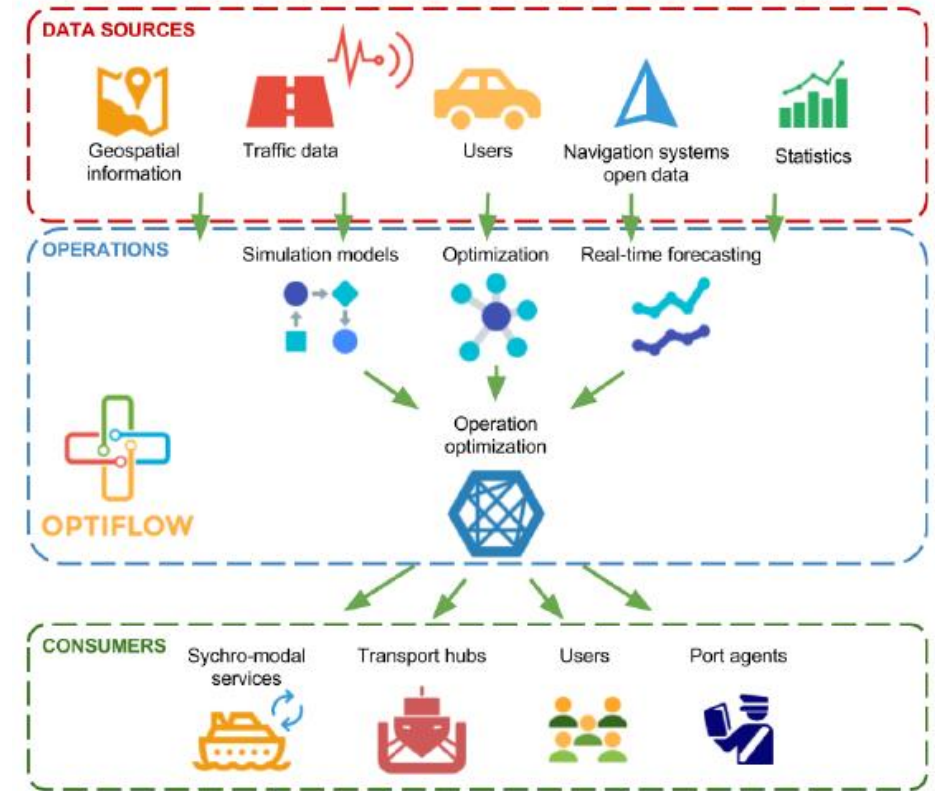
DATA SOURCES

Geospatial information

Traffic data

Users

Navigation systems open data

Statistics

OPERATIONS

Simulation models

Optimization

Real-time forecasting

Operation optimization

OPTIFLOW

CONSUMERS

Sychro-modal services

Transport hubs

Users

Port agents